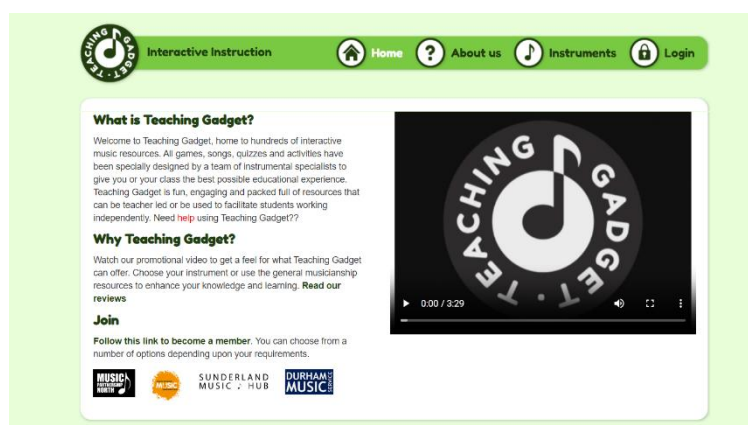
TEACHING GADGET

Interactive Instruction

Home About us Instruments Login

What is Teaching Gadget?

Welcome to Teaching Gadget, home to hundreds of interactive music resources. All games, songs, quizzes and activities have been specially designed by a team of instrumental specialists to give you or your class the best possible educational experience. Teaching Gadget is fun, engaging and packed full of resources that can be teacher led or be used to facilitate students working independently. Need help using Teaching Gadget??

Why Teaching Gadget?

Watch our promotional video to get a feel for what Teaching Gadget can offer. Choose your instrument or use the general musicianship resources to enhance your knowledge and learning. Read our reviews

Join

Follow this link to become a member. You can choose from a number of options depending upon your requirements.

MUSIC PARTNERSHIP NORTH MUSIC SUNDERLAND MUSIC HUB DURHAM MUSIC SERVICE

TEACHING GADGET

0:00 / 3:29